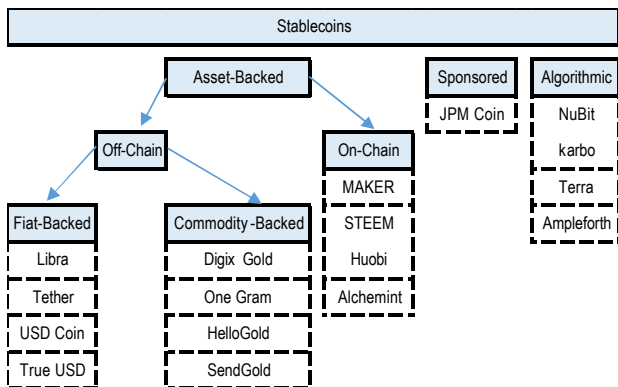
Stablecoins

Asset-Backed

Sponsored

JPM Coin

Algorithmic

NuBit

karbo

Terra

Ampleforth

Off-Chain

On-Chain

MAKER

STEEM

Huobi

Alchemint

Fiat-Backed

Libra

Tether

USD Coin

True USD

Commodity-Backed

Digix Gold

One Gram

HelloGold

SendGold